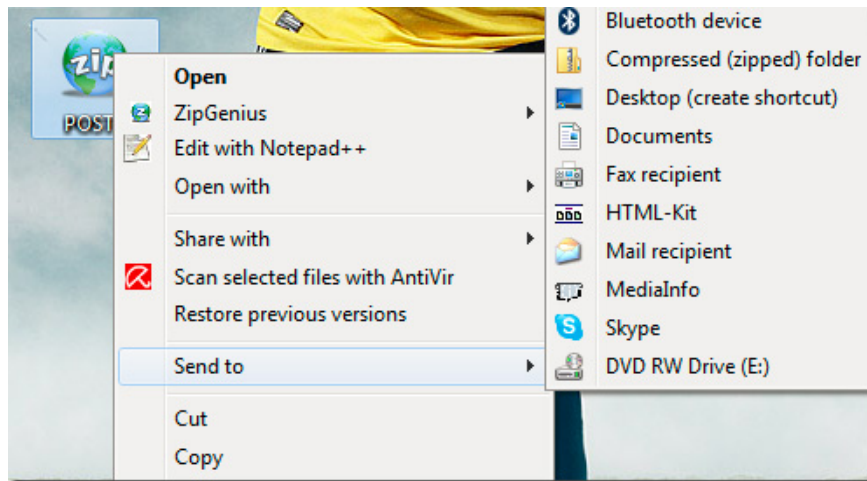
zip
POST

Open
ZipGenius
Edit with Notepad++
Open with
Share with
Scan selected files with AntiVir
Restore previous versions
Send to
Cut
Copy

Bluetooth device
Compressed (zipped) folder
Desktop (create shortcut)
Documents
Fax recipient
HTML-Kit
Mail recipient
MediaInfo
Skype
DVD RW Drive (E:)